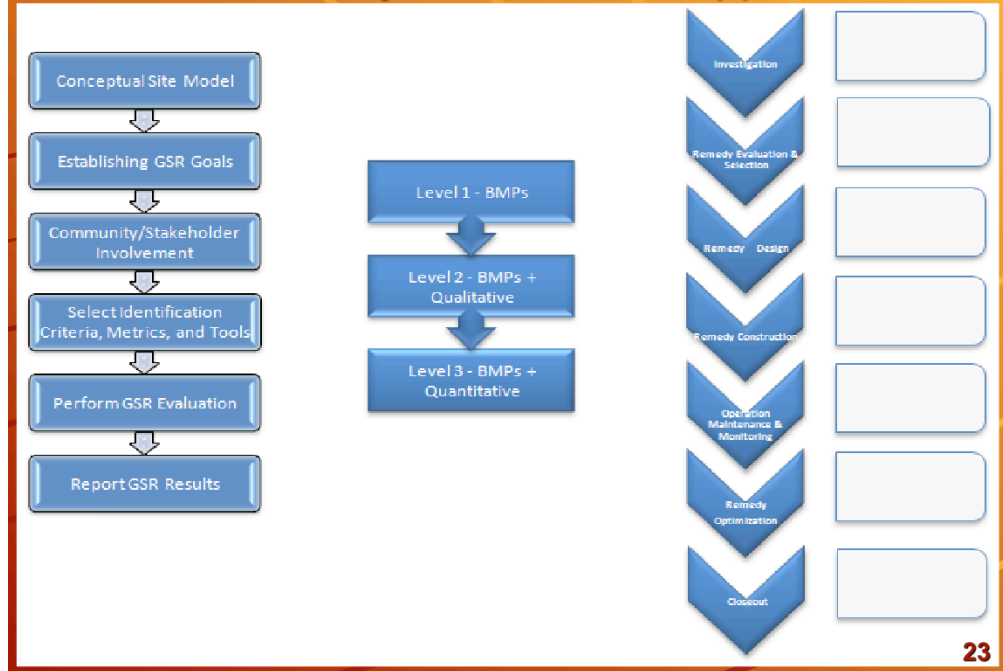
Conceptual Site Model

Establishing GSR Goals

Community/Stakeholder Involvement

Select Identification Criteria, Metrics, and Tools

Perform GSR Evaluation

Report GSR Results

Level 1 - BMPs

Level 2 - BMPs + Qualitative

Level 3 - BMPs + Quantitative

Investigation

Remedy Evaluation & Selection

Remedy Design

Remedy Construction

Operation Maintenance & Monitoring

Remedy Optimization

Closeout

23